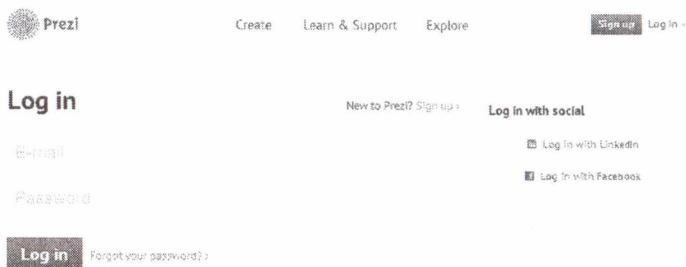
Prezi

Create Learn & Support Explore

Sign up Log in ›

Log in

New to Prezi? Sign up ›

Log in with social

Log in with LinkedIn

Log in with Facebook

E-mail

Password

Log in

Forgot your password? ›